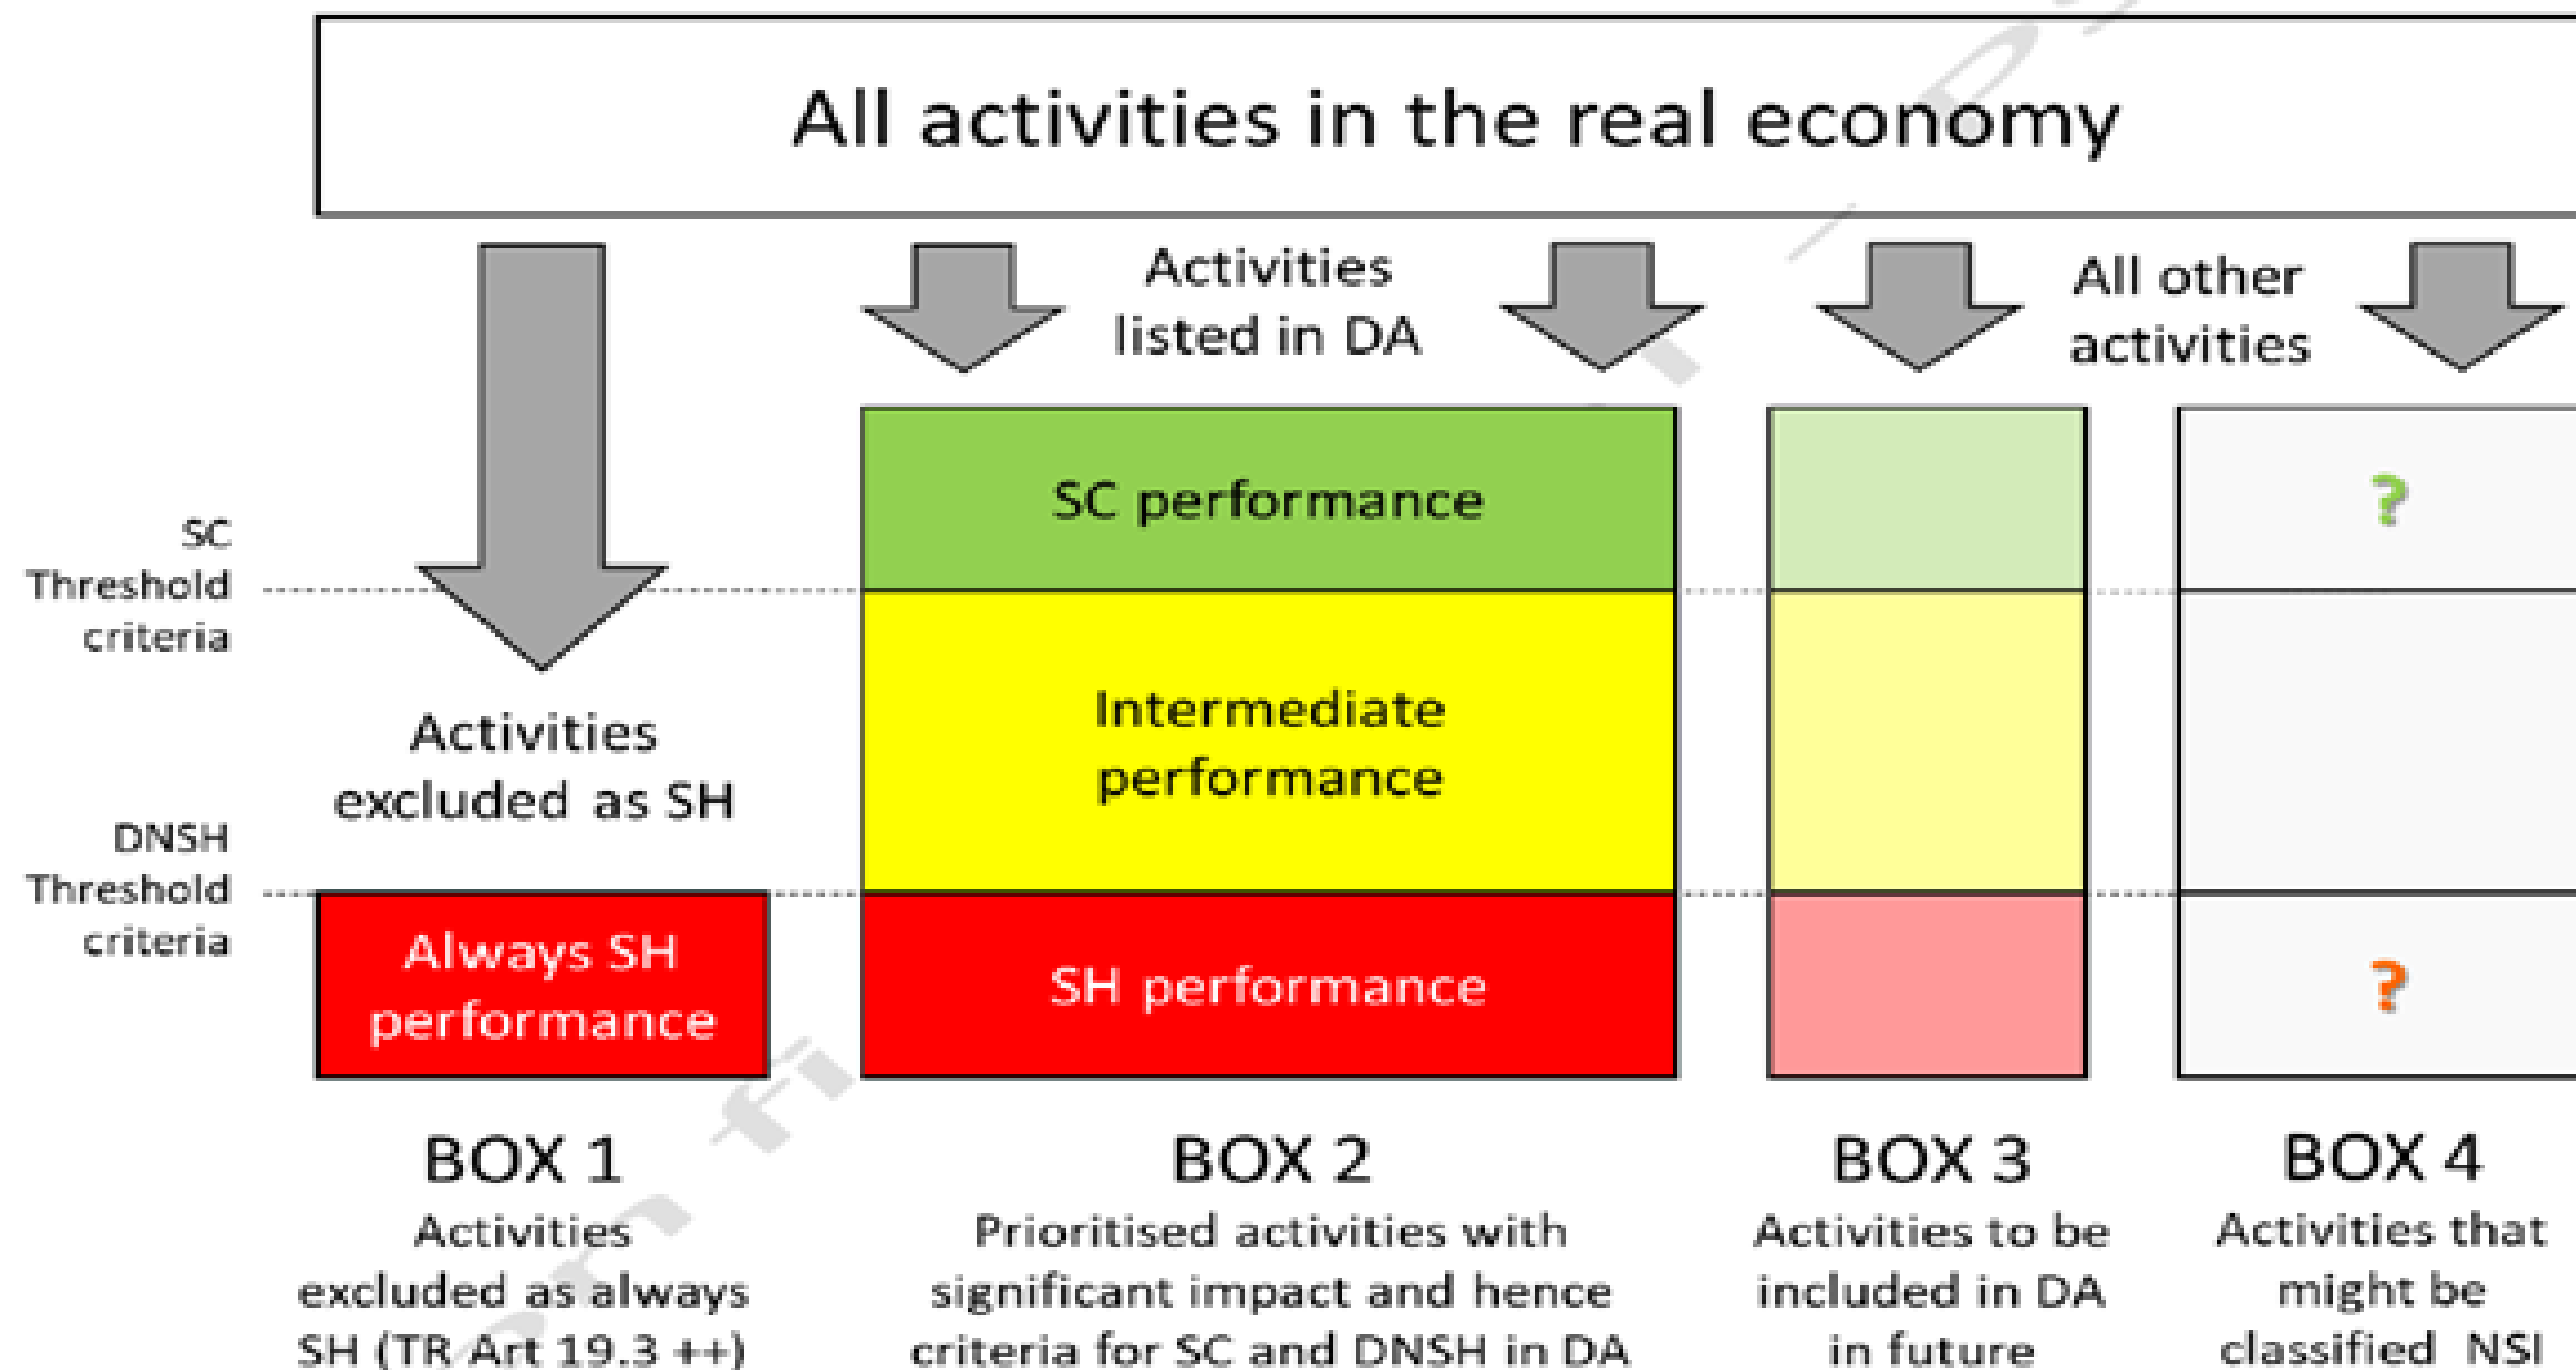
All activities in the real economy

Activities listed in DA

All other activities

SC Threshold criteria

DNSH Threshold criteria

Activities excluded as SH

Always SH performance

SC performance

Intermediate performance

SH performance

?

?

BOX 1
Activities excluded as always SH (TR Art 19.3 ++)

BOX 2
Prioritised activities with significant impact and hence criteria for SC and DNSH in DA

BOX 3
Activities to be included in DA in future

BOX 4
Activities that might be classified NSI